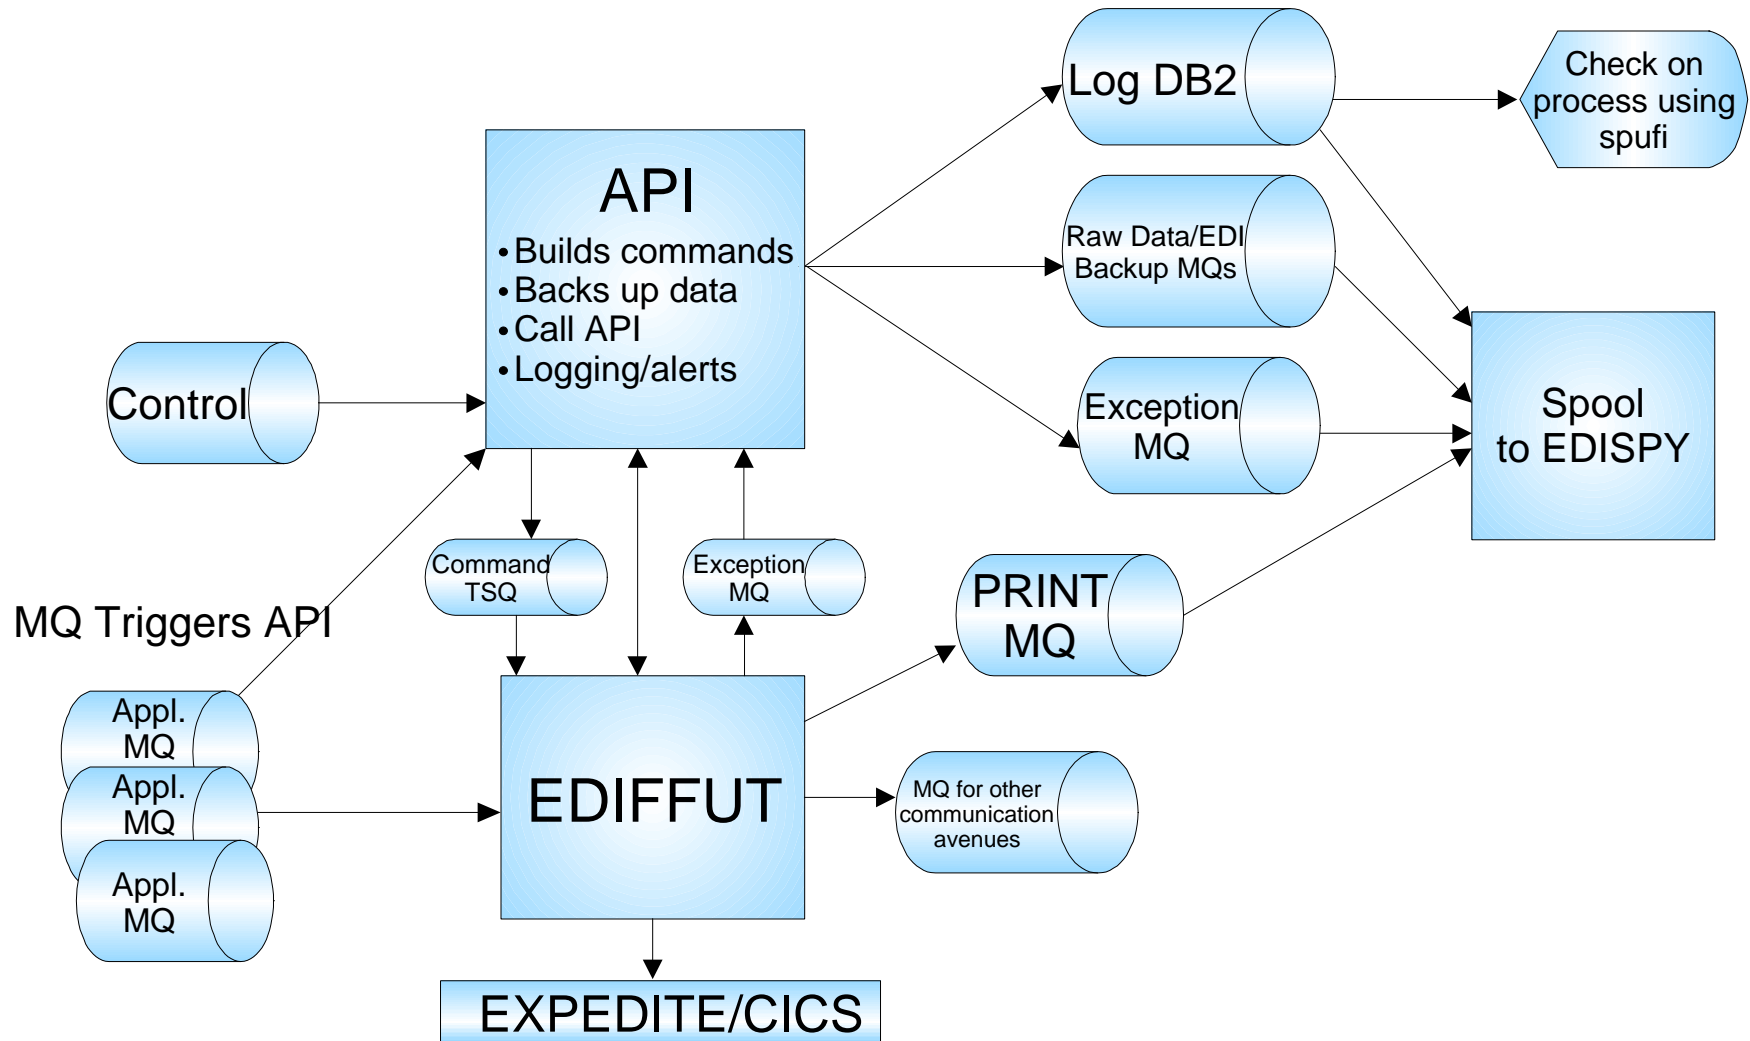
Log DB2

Check on process using spufi

API
• Builds commands
• Backs up data
• Call API
• Logging/alerts

Raw Data/EDI Backup MQs

Control

Exception MQ

Spool to EDISPY

Command TSQ

Exception MQ

PRINT MQ

MQ Triggers API

Appl. MQ

Appl. MQ

Appl. MQ

EDIFFUT

MQ for other communication avenues

EXPEDITE/CICS